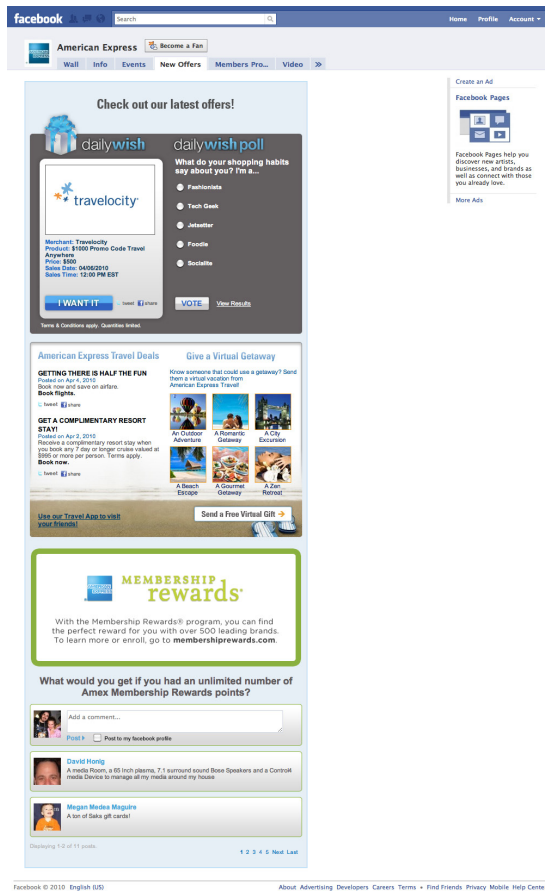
facebook Search Home Profile Account

American Express Become a Fan

Wall Info Events New Offers Members Pro... Video »

Create an Ad

Facebook Pages

Facebook Pages help you discover new artists, businesses, and brands as well as connect with those you already love.

More Ads

Check out our latest offers!

dailywish

dailywish poll

travelocity

Merchant: Travelocity
Product: $1000 Promo Code Travel Anywhere
Price: $500
Sales Date: 04/06/2010
Sales Time: 12:00 PM EST

I WANT IT tweet share

Terms & Conditions apply. Quantities limited.

What do your shopping habits say about you? I'm a...

Fashionista

Tech Geek

Jetsetter

Foodie

Socialite

VOTE View Results

American Express Travel Deals

GETTING THERE IS HALF THE FUN
Posted on Apr 4, 2010
Book now and save on airfare.
Book flights.

tweet share

GET A COMPLIMENTARY RESORT STAY!
Posted on Apr 2, 2010
Receive a complimentary resort stay when you book any 7 day or longer cruise valued at $995 or more per person. Terms apply.
Book now.

tweet share

Give a Virtual Getaway

Know someone that could use a getaway? Send them a virtual vacation from American Express Travel!

An Outdoor Adventure
A Romantic Getaway
A City Excursion
A Beach Escape
A Gourmet Getaway
A Zen Retreat

Use our Travel App to visit your friends!

Send a Free Virtual Gift →

AMERICAN EXPRESS

MEMBERSHIP rewards

With the Membership Rewards® program, you can find the perfect reward for you with over 500 leading brands. To learn more or enroll, go to membershiprewards.com.

What would you get if you had an unlimited number of Amex Membership Rewards points?

Add a comment...

Post Post to my facebook profile

David Honig
A media Room, a 65 inch plasma, 7.1 surround sound Bose Speakers and a Control4 media Device to manage all my media around my house

Megan Medea Maguire
A ton of Saks gift cards!

Displaying 1-2 of 11 posts.

1 2 3 4 5 Next Last

Facebook © 2010 English (US)

About Advertising Developers Careers Terms • Find Friends Privacy Mobile Help Cente